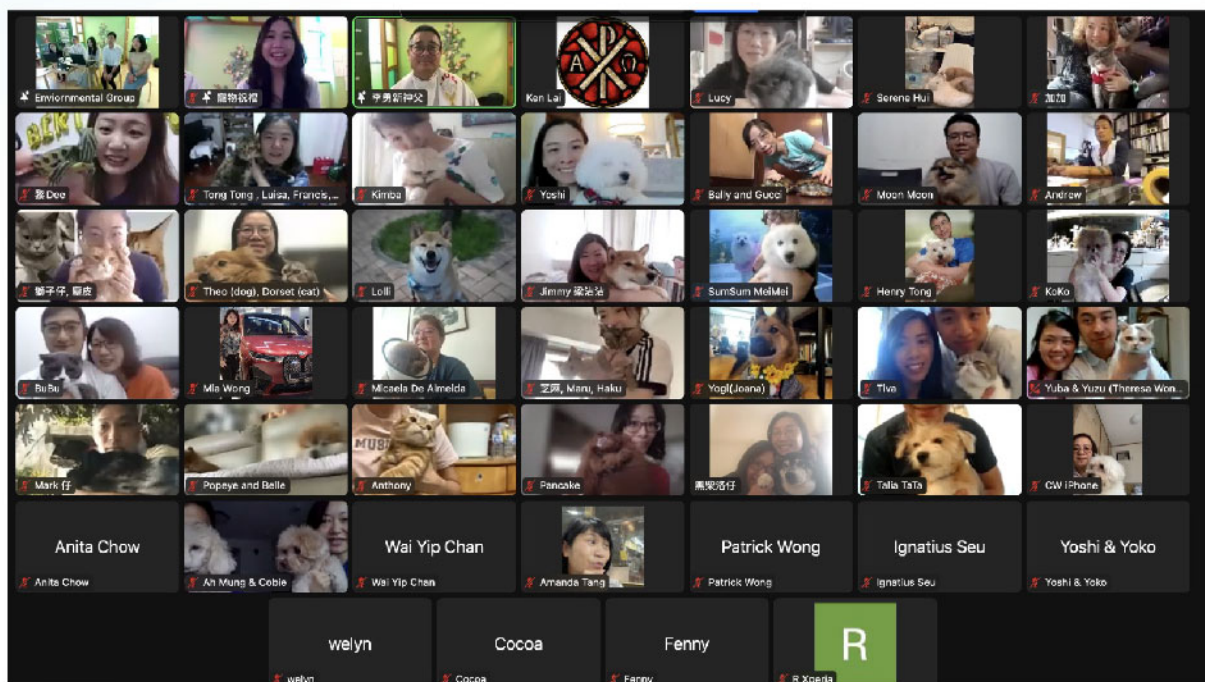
Enviornmental Group
寵物祝福
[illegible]神父
Ken Lai
Lucy
Serene Hui
2020
BEK
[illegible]Dee
Tong Tong , Luisa, Francis,...
Kimba
Yoshi
Baby and Gucci
Moon Moon
Andrew
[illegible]仔, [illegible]
Theo (dog), Dorset (cat)
Lolli
Jimmy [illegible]
SumSum MeiMei
Henry Tong
KoKo
BuBu
Mia Wong
Micaela De Almeida
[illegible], Maru, Haku
Yogi(Joana)
Tiva
Yuba & Yuzu (Therese Won...
MUS
Mark 仔
Popeye and Belle
Anthony
Pancake
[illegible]仔
Talia TaTa
GW iPhone
Anita Chow
Anita Chow
Ah Mung & Cobie
Wai Yip Chan
Wai Yip Chan
Amanda Tang
Patrick Wong
Patrick Wong
Ignatius Seu
Ignatius Seu
Yoshi & Yoko
Yoshi & Yoko
welyn
welyn
Cocoa
Cocoa
Fenny
Fenny
R
R Xperia